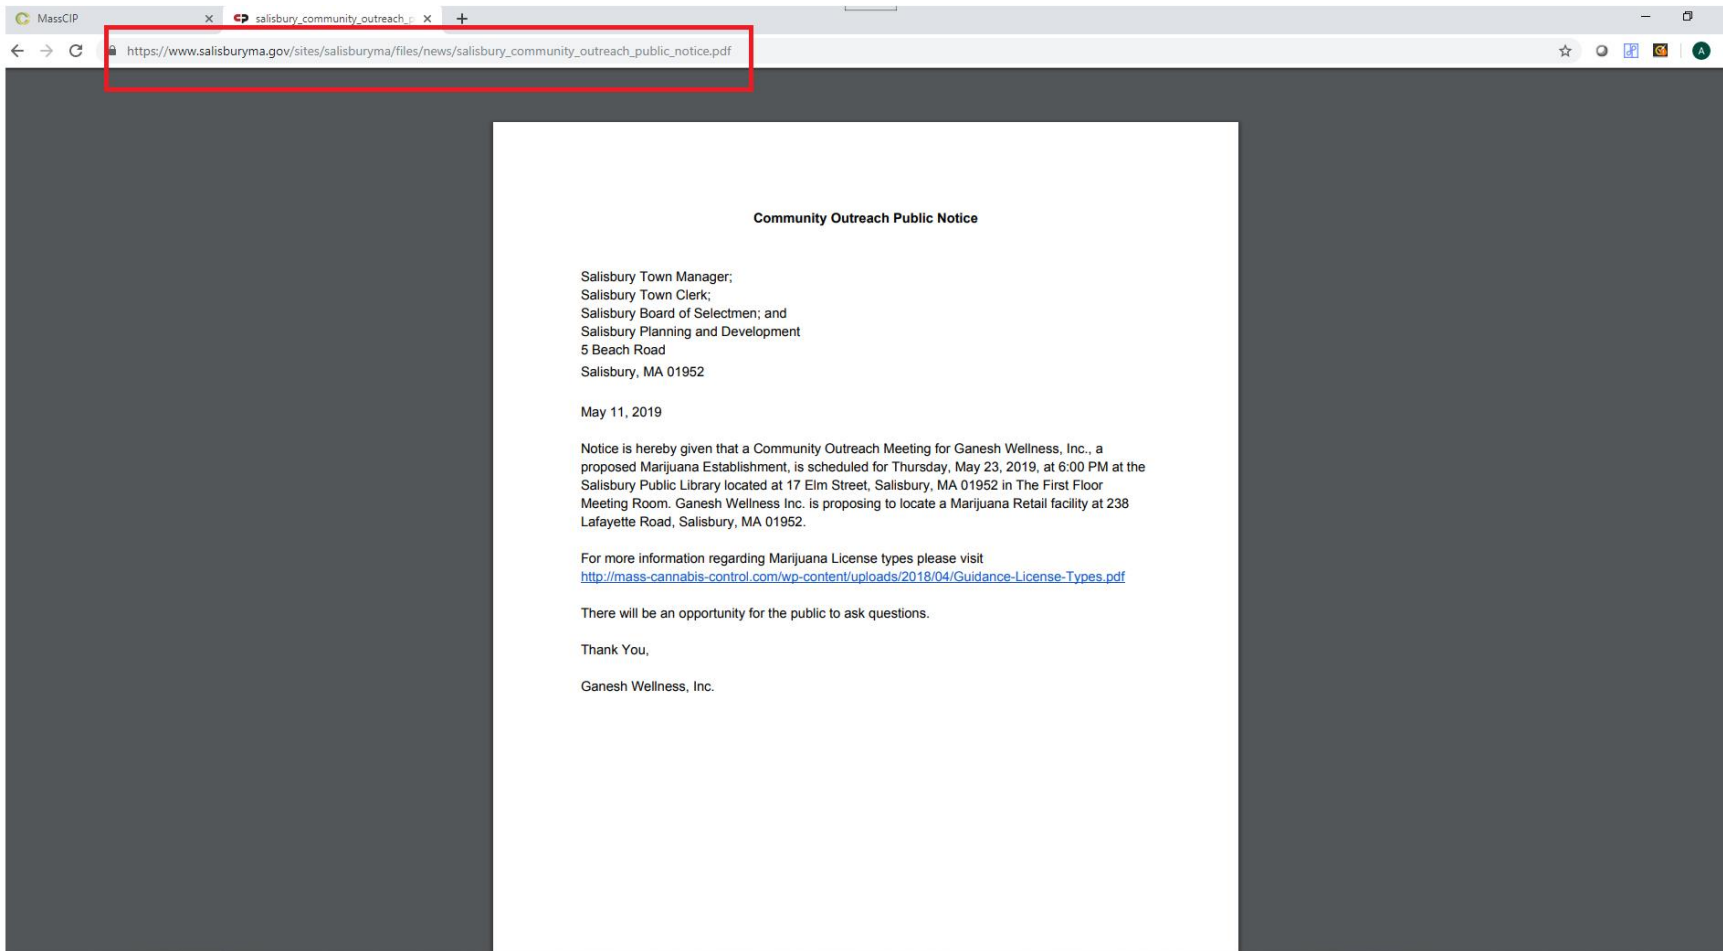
MassCIP

salisbury_community_outreach_

https://www.salisburyma.gov/sites/salisburyma/files/news/salisbury_community_outreach_public_notice.pdf

Community Outreach Public Notice

Salisbury Town Manager;
Salisbury Town Clerk;
Salisbury Board of Selectmen; and
Salisbury Planning and Development
5 Beach Road
Salisbury, MA 01952

May 11, 2019

Notice is hereby given that a Community Outreach Meeting for Ganesh Wellness, Inc., a proposed Marijuana Establishment, is scheduled for Thursday, May 23, 2019, at 6:00 PM at the Salisbury Public Library located at 17 Elm Street, Salisbury, MA 01952 in The First Floor Meeting Room. Ganesh Wellness Inc. is proposing to locate a Marijuana Retail facility at 238 Lafayette Road, Salisbury, MA 01952.

For more information regarding Marijuana License types please visit http://mass-cannabis-control.com/wp-content/uploads/2018/04/Guidance-License-Types.pdf

There will be an opportunity for the public to ask questions.

Thank You,

Ganesh Wellness, Inc.